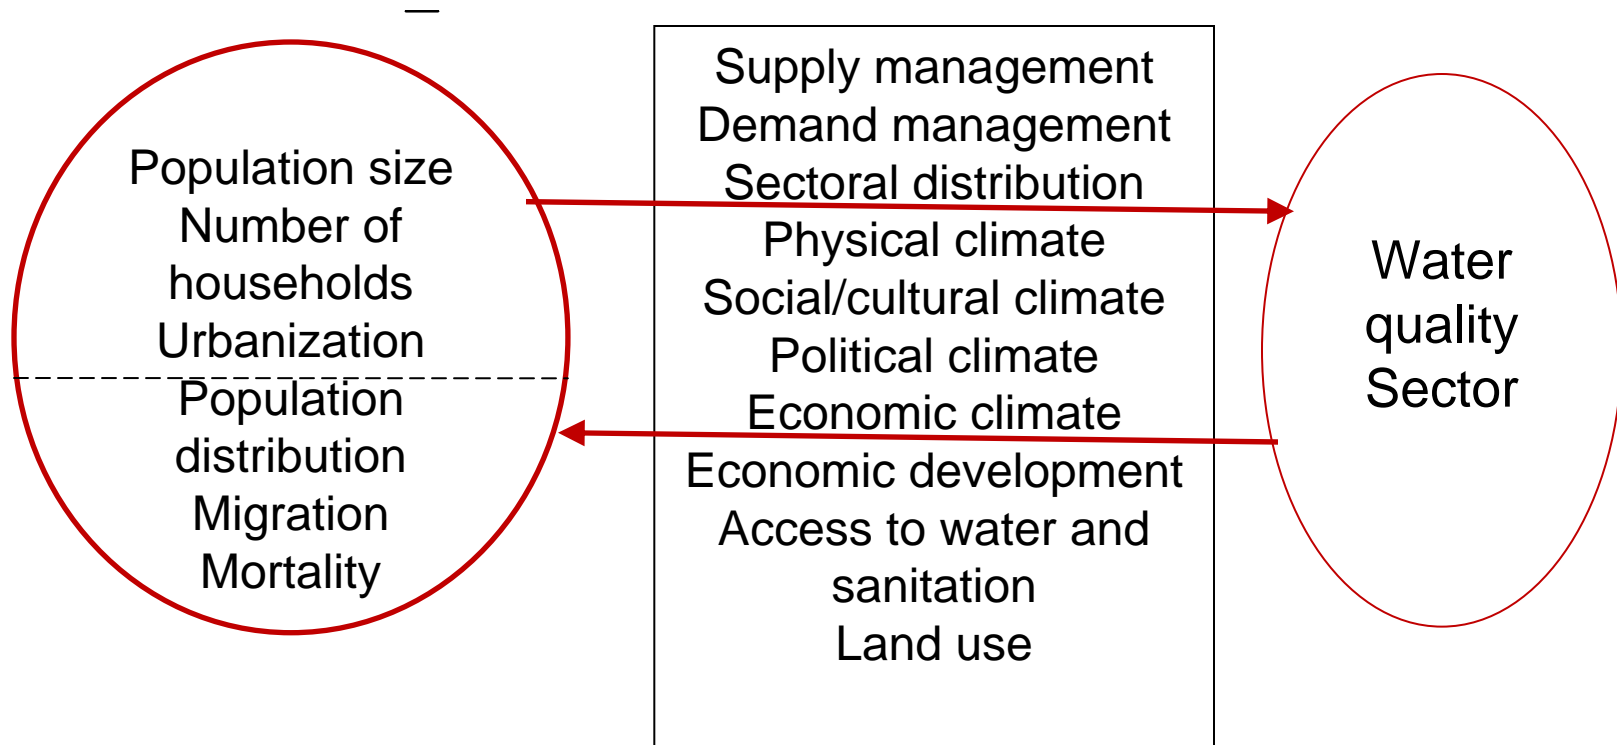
Population size
Number of households
Urbanization
Population distribution
Migration
Mortality

Supply management
Demand management
Sectoral distribution
Physical climate
Social/cultural climate
Political climate
Economic climate
Economic development
Access to water and sanitation
Land use

Water quality Sector